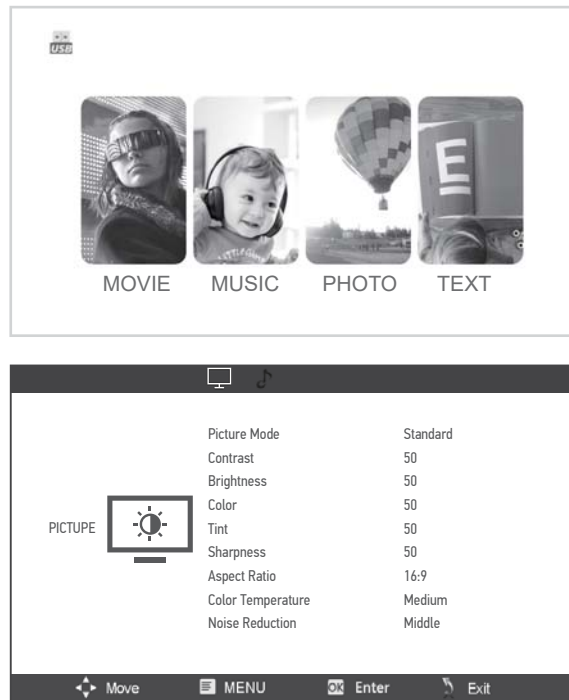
USB

MOVIE MUSIC PHOTO TEXT

PICTUPE

| | |
|---|---|
| Picture Mode | Standard |
| Contrast | 50 |
| Brightness | 50 |
| Color | 50 |
| Tint | 50 |
| Sharpness | 50 |
| Aspect Ratio | 16:9 |
| Color Temperature | Medium |
| Noise Reduction | Middle |

Move MENU OK Enter Exit